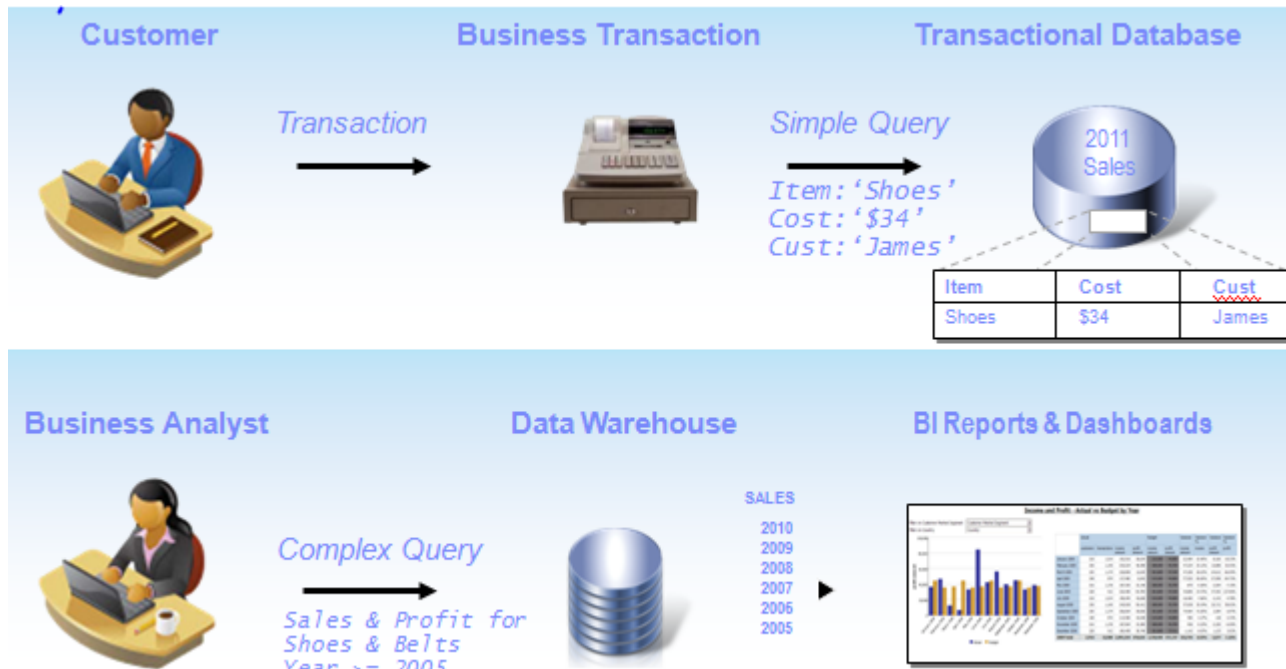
Customer

Business Transaction

Transactional Database

Transaction

Simple Query

Item:'Shoes'
Cost:'$34'
Cust:'James'

2011 Sales

| Item | Cost | Cust |
|---|---|---|
| Shoes | $34 | James |

Business Analyst

Data Warehouse

BI Reports & Dashboards

Complex Query

Sales & Profit for Shoes & Belts Year >= 2005

SALES
2010
2009
2008
2007
2006
2005

Income and Profit - Actual vs Budget by Year